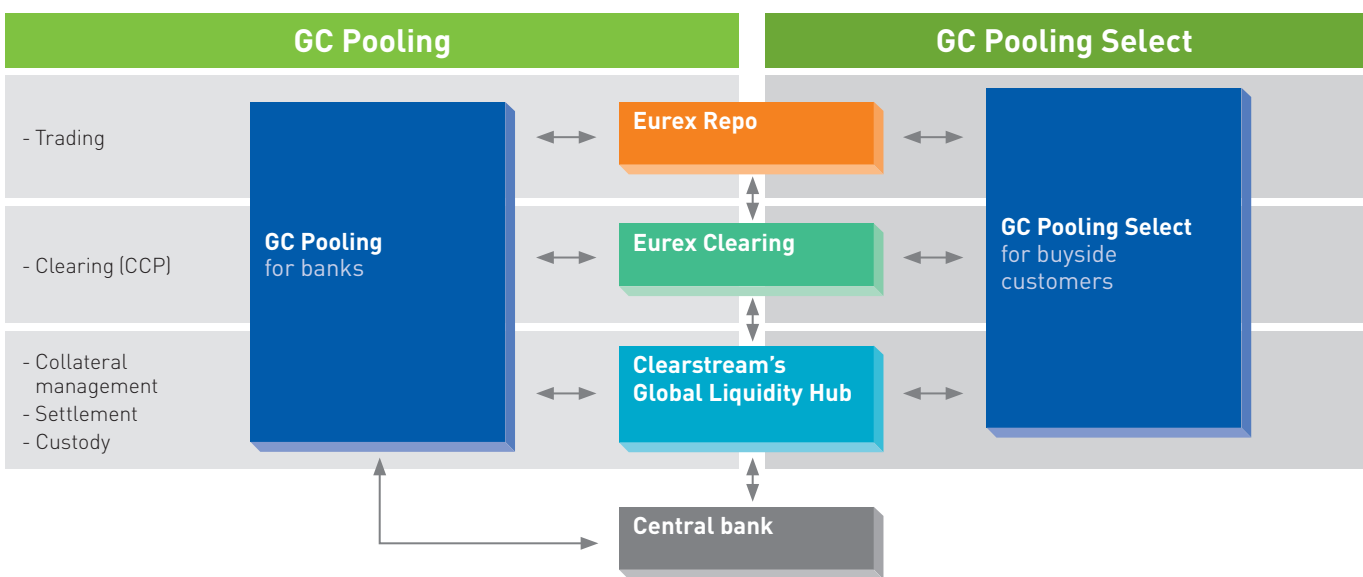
GC Pooling

GC Pooling Select

- Trading

- Clearing (CCP)

- Collateral management
- Settlement
- Custody

GC Pooling
for banks

Eurex Repo

Eurex Clearing

Clearstream's Global Liquidity Hub

Central bank

GC Pooling Select
for buyside customers